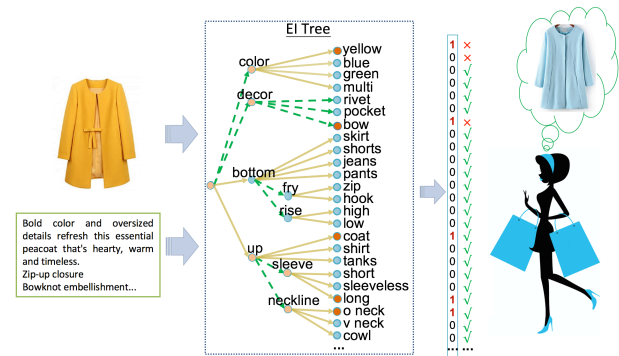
Bold color and oversized details refresh this essential peacoat that's hearty, warm and timeless.
Zip-up closure
Bowknot embellishment...

EI Tree

color
decor
bottom
fry
rise
up
sleeve
neckline

yellow
blue
green
multi
rivet
pocket
bow
skirt
shorts
jeans
pants
zip
hook
high
low
coat
shirt
tanks
short
sleeveless
long
o neck
v neck
cowl
...

| | |
|---|---|
| 1 | × |
| 0 | √ |
| 0 | √ |
| 0 | √ |
| 0 | √ |
| 0 | √ |
| 1 | × |
| 0 | √ |
| 0 | √ |
| 0 | √ |
| 0 | √ |
| 0 | √ |
| 0 | √ |
| 0 | √ |
| 0 | √ |
| 1 | √ |
| 0 | √ |
| 0 | √ |
| 0 | √ |
| 0 | √ |
| 1 | √ |
| 1 | √ |
| 0 | √ |
| 0 | √ |
| ... | ... |